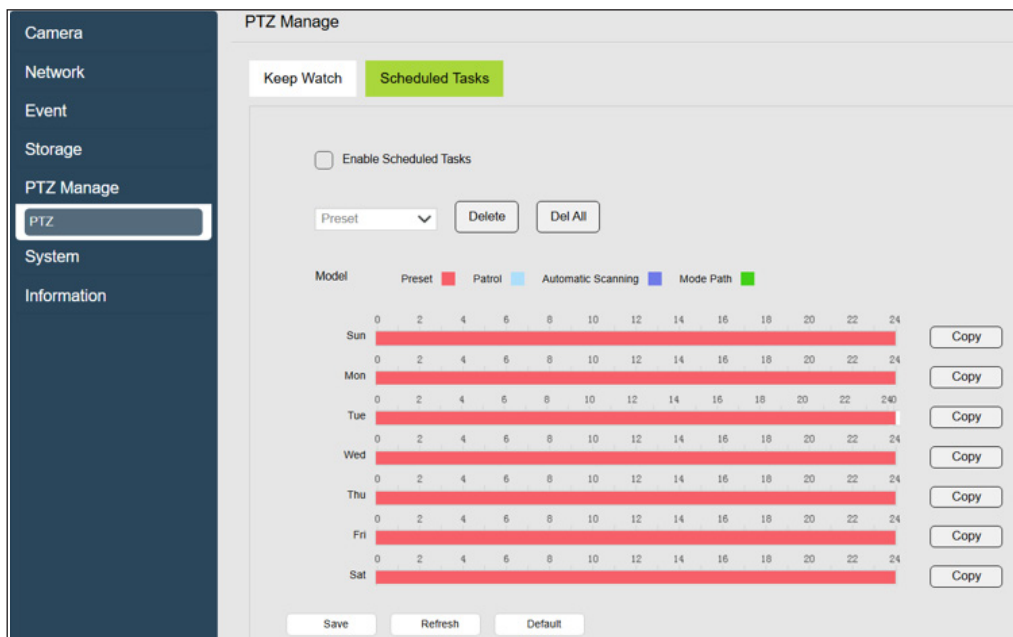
Camera
Network
Event
Storage
PTZ Manage
PTZ
System
Information

PTZ Manage

Keep Watch
Scheduled Tasks

Enable Scheduled Tasks

Preset
Delete
Del All

Model
Preset
Patrol
Automatic Scanning
Mode Path

| | 0 | 2 | 4 | 6 | 8 | 10 | 12 | 14 | 16 | 18 | 20 | 22 | 24 | |
|---|---|---|---|---|---|---|---|---|---|---|---|---|---|---|
| Sun | | | | | | | | | | | | | | Copy |
| Mon | | | | | | | | | | | | | | Copy |
| Tue | | | | | | | | | | | | | 240 | Copy |
| Wed | | | | | | | | | | | | | | Copy |
| Thu | | | | | | | | | | | | | | Copy |
| Fri | | | | | | | | | | | | | | Copy |
| Sat | | | | | | | | | | | | | | Copy |

Save
Refresh
Default